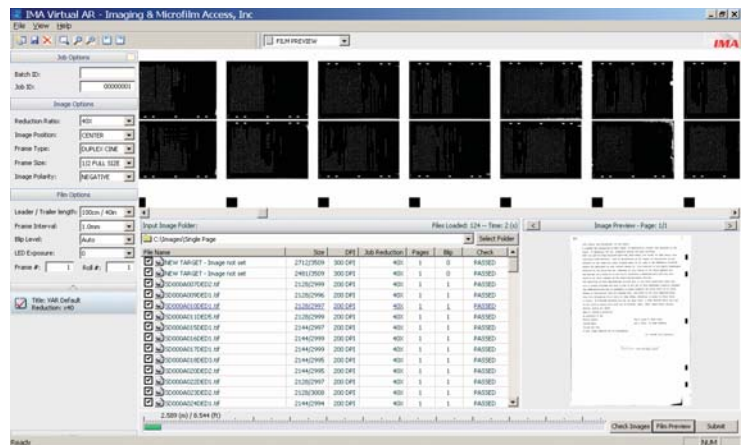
IMA Virtual AR - Imaging & Microfilm Access, Inc

File View Help

FILM PREVIEW

IMA

Job Options

Batch ID:

Job ID: 00000001

Image Options

Reduction Ratio: 40X

Image Position: CENTER

Frame Type: DUPLEX CINE

Frame Size: 1/2 FULL SIZE

Image Polarity: NEGATIVE

Film Options

Leader / Trailer length: 100cm / 40in

Frame Interval: 1.0mm

Blip Level: Auto

LED Exposure: 0

Frame #: 1 Roll #: 1

Title: VAR Default
Reduction: x40

Input Image Folder:

Files Loaded: 124 -- Time: 2 (s)

C:\Images\Single Page

Select Folder

| File Name | Size | DPI | Job Reduction | Pages | Blip | Check |
|---|---|---|---|---|---|---|
| NEW TARGET - Image not set | 2712/3509 | 300 DPI | 40X | 1 | 0 | PASSED |
| NEW TARGET - Image not set | 2481/3509 | 300 DPI | 40X | 1 | 1 | PASSED |
| SD000A007DED2.tif | 2128/2999 | 200 DPI | 40X | 1 | 1 | PASSED |
| SD000A009DED1.tif | 2128/2996 | 200 DPI | 40X | 1 | 1 | PASSED |
| SD000A011DED1.tif | 2128/2997 | 200 DPI | 40X | 1 | 1 | PASSED |
| SD000A013DED.tif | 2128/2999 | 200 DPI | 40X | 1 | 1 | PASSED |
| SD000A015DED1.tif | 2144/2997 | 200 DPI | 40X | 1 | 1 | PASSED |
| SD000A016DED1.tif | 2144/2999 | 200 DPI | 40X | 1 | 1 | PASSED |
| SD000A017DED1.tif | 2144/2995 | 200 DPI | 40X | 1 | 1 | PASSED |
| SD000A019DED1.tif | 2144/2995 | 200 DPI | 40X | 1 | 1 | PASSED |
| SD000A020DED1.tif | 2144/2995 | 200 DPI | 40X | 1 | 1 | PASSED |
| SD000A022DED1.tif | 2128/2997 | 200 DPI | 40X | 1 | 1 | PASSED |
| SD000A023DED1.tif | 2128/3008 | 200 DPI | 40X | 1 | 1 | PASSED |
| SD000A024DED1.tif | 2144/2994 | 200 DPI | 40X | 1 | 1 | PASSED |

2.589 (m) / 8.544 (ft)

Image Preview - Page: 1/1

Check Images Film Preview Submit

Ready

NUM